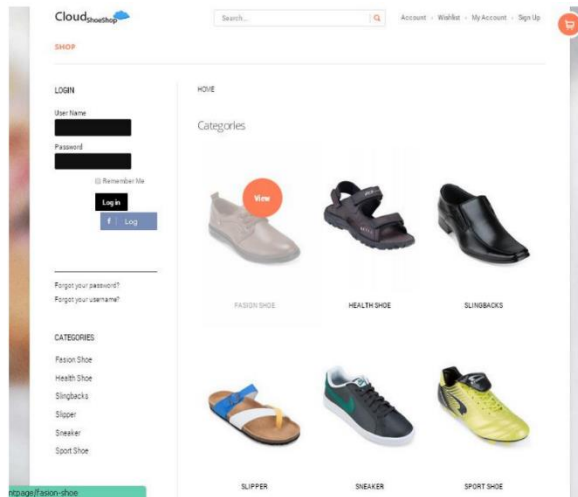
CloudShoeShop

Search...

Account · Wishlist · My Account · Sign Up

SHOP

LOGIN

User Name

Password

Remember Me

Log in

f Log

Forgot your password?

Forgot your username?

CATEGORIES

Fasion Shoe

Health Shoe

Slingbacks

Slipper

Sneaker

Sport Shoe

HOME

Categories

View

FASION SHOE

HEALTH SHOE

SLINGBACKS

SLIPPER

SNEAKER

SPORT SHOE

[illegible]rpage/fasion-shoe